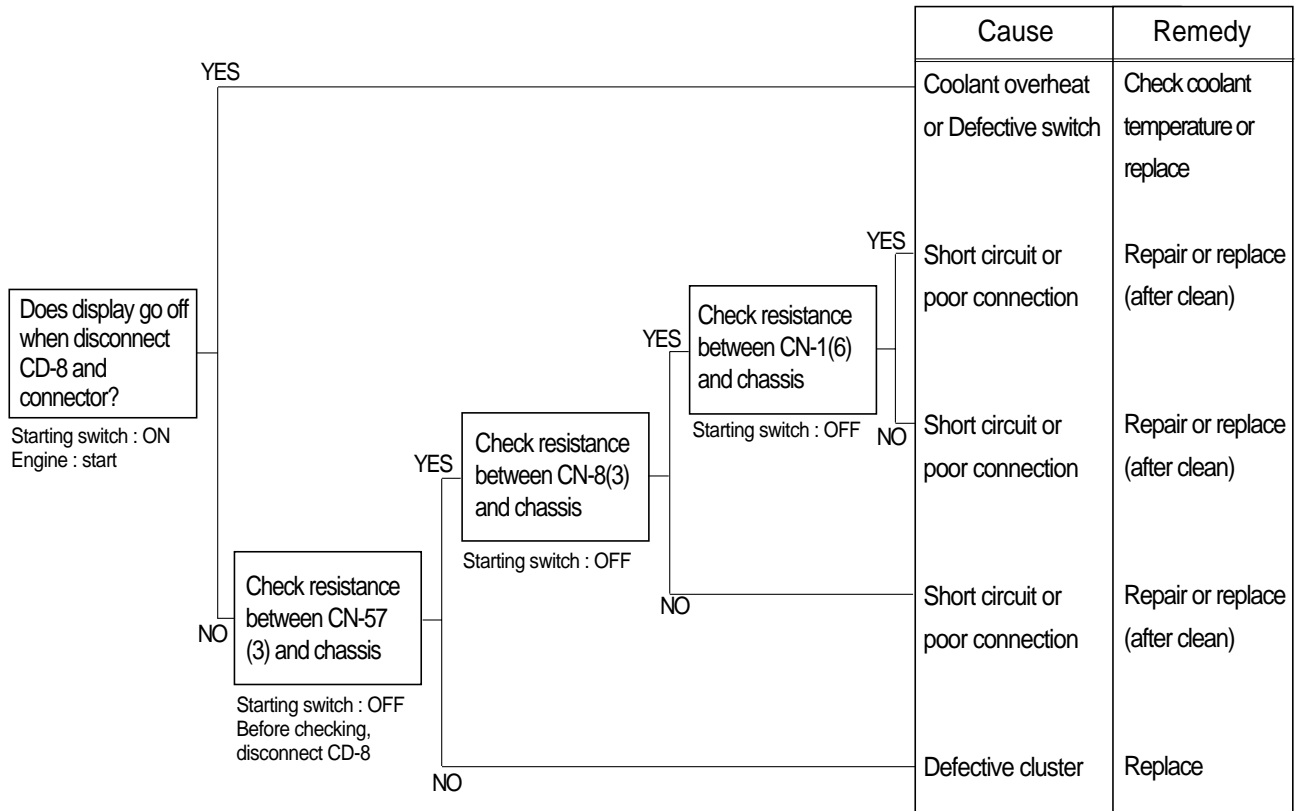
Does display go off when disconnect CD-8 and connector?

Starting switch : ON
Engine : start

YES

NO

Check resistance between CN-57 (3) and chassis

Starting switch : OFF
Before checking, disconnect CD-8

YES

NO

Check resistance between CN-8(3) and chassis

Starting switch : OFF

YES

NO

Check resistance between CN-1(6) and chassis

Starting switch : OFF

YES

NO

| Cause | Remedy |
|---|---|
| Coolant overheat or Defective switch | Check coolant temperature or replace |
| Short circuit or poor connection | Repair or replace (after clean) |
| Short circuit or poor connection | Repair or replace (after clean) |
| Short circuit or poor connection | Repair or replace (after clean) |
| Defective cluster | Replace |